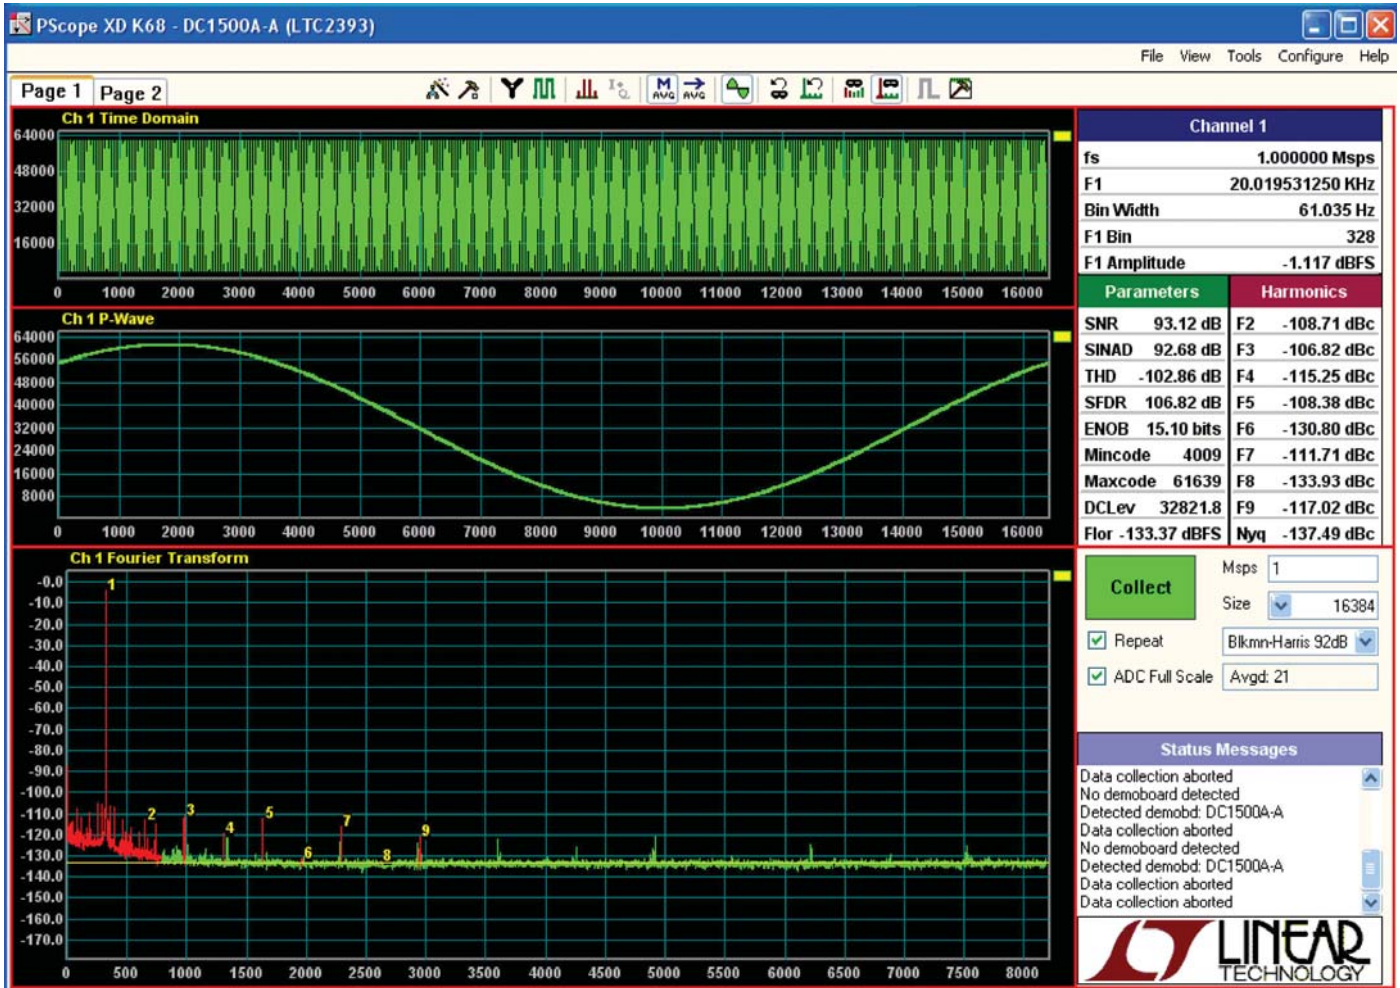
PScope XD K68 - DC1500A-A (LTC2393)

File View Tools Configure Help

Page 1 Page 2

Ch 1 Time Domain

64000
48000
32000
16000

0 1000 2000 3000 4000 5000 6000 7000 8000 9000 10000 11000 12000 13000 14000 15000 16000

Ch 1 P-Wave

64000
56000
48000
40000
32000
24000
16000
8000

0 1000 2000 3000 4000 5000 6000 7000 8000 9000 10000 11000 12000 13000 14000 15000 16000

Ch 1 Fourier Transform

-0.0
-10.0
-20.0
-30.0
-40.0
-50.0
-60.0
-70.0
-80.0
-90.0
-100.0
-110.0
-120.0
-130.0
-140.0
-150.0
-160.0
-170.0

1 2 3 4 5 6 7 8 9

0 500 1000 1500 2000 2500 3000 3500 4000 4500 5000 5500 6000 6500 7000 7500 8000

Channel 1

| fs | 1.000000 Msps |
|---|---|
| F1 | 20.019531250 KHz |
| Bin Width | 61.035 Hz |
| F1 Bin | 328 |
| F1 Amplitude | -1.117 dBFS |

| Parameters | | Harmonics | |
|---|---|---|---|
| SNR | 93.12 dB | F2 | -108.71 dBc |
| SINAD | 92.68 dB | F3 | -106.82 dBc |
| THD | -102.86 dB | F4 | -115.25 dBc |
| SFDR | 106.82 dB | F5 | -108.38 dBc |
| ENOB | 15.10 bits | F6 | -130.80 dBc |
| Mincode | 4009 | F7 | -111.71 dBc |
| Maxcode | 61639 | F8 | -133.93 dBc |
| DCLev | 32821.8 | F9 | -117.02 dBc |
| Flor | -133.37 dBFS | Nyq | -137.49 dBc |

Collect

Msps 1

Size 16384

Repeat

Blkmn-Harris 92dB

ADC Full Scale

Avgd: 21

Status Messages

Data collection aborted
No demoboard detected
Detected demobd: DC1500A-A
Data collection aborted
No demoboard detected
Detected demobd: DC1500A-A
Data collection aborted
Data collection aborted

LINEAR TECHNOLOGY